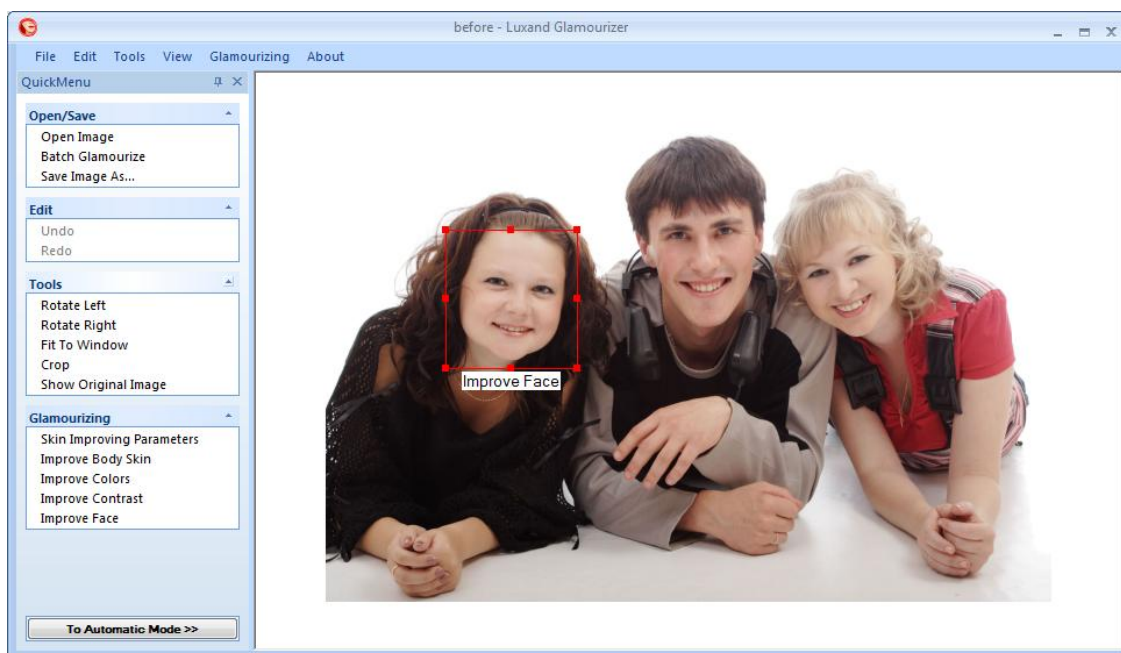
before - Luxand Glamourizer

File Edit Tools View Glamourizing About

QuickMenu

Open/Save
Open Image
Batch Glamourize
Save Image As...

Edit
Undo
Redo

Tools
Rotate Left
Rotate Right
Fit To Window
Crop
Show Original Image

Glamourizing
Skin Improving Parameters
Improve Body Skin
Improve Colors
Improve Contrast
Improve Face

To Automatic Mode >>

Improve Face